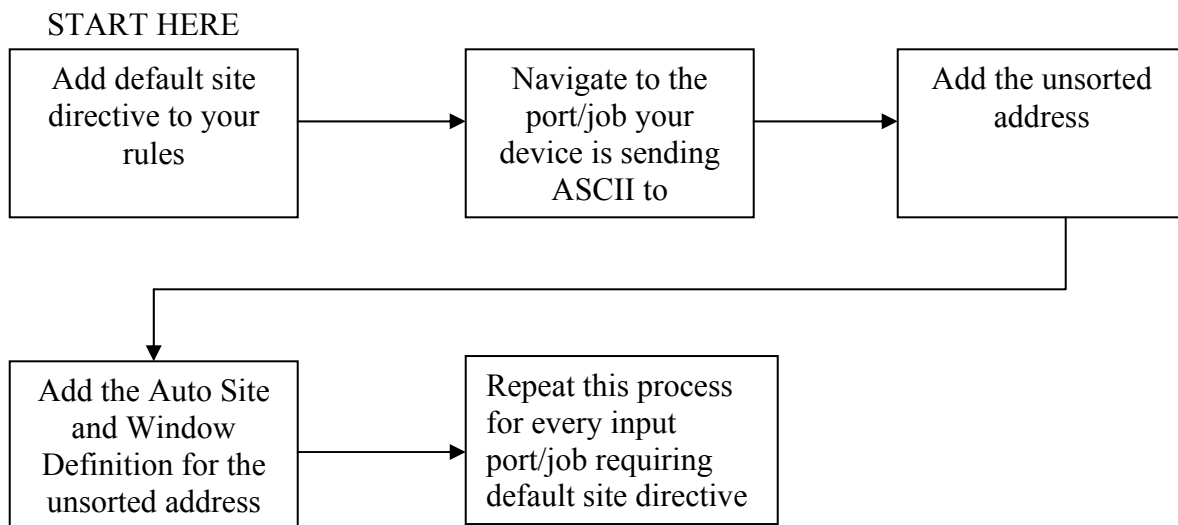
START HERE

Add default site directive to your rules

Navigate to the port/job your device is sending ASCII to

Add the unsorted address

Add the Auto Site and Window Definition for the unsorted address

Repeat this process for every input port/job requiring default site directive